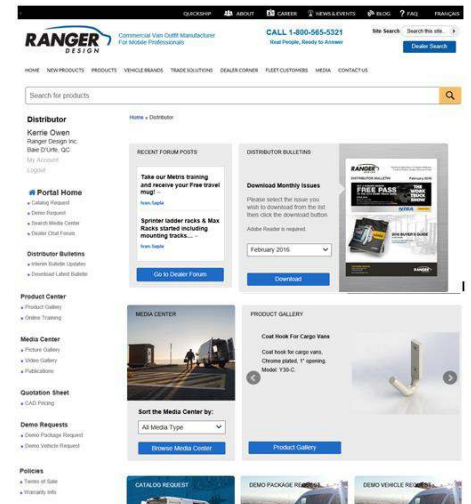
QUICKSHIP ABOUT CAREER NEWS & EVENTS BLOG FAQ FRANÇAIS

RANGER DESIGN

Commercial Van Outfit Manufacturer For Mobile Professionals

CALL 1-800-565-5321
Real People, Ready to Answer

Site Search Search this site...

Dealer Search

HOME NEW PRODUCTS PRODUCTS VEHICLE BRANDS TRADE SOLUTIONS DEALER CORNER FLEET CUSTOMERS MEDIA CONTACT US

Search for products

Distributor

Kerrie Owen
Ranger Design Inc.
Baie D'Urfe, QC
My Account
Logout

Portal Home
Catalog Request
Demo Request
Search Media Center
Dealer Chat Forum

Distributor Bulletins
Inform Bulletin Updates
Download Latest Bulletin

Product Center
Product Gallery
Online Training

Media Center
Picture Gallery
Video Gallery
Publications

Quotation Sheet
CAG Pricing

Demo Requests
Demo Package Request
Demo Vehicle Request

Policies
Terms of Sale
Warranty Info

Home » Distributor

RECENT FORUM POSTS

Take our Metris training and receive your Free travel mug! –
from Sayla

Sprinter ladder racks & Max Racks started including mounting tracks... –
from Sayla

Go to Dealer Forum

DISTRIBUTOR BULLETINS

Download Monthly Issues

Please select the issue you wish to download from the list then click the download button.

Adobe Reader is required.

February 2016

Download

RANGER
February 2016
FREE PASS
THE WORK TRUCK SHOW
2016 BUYER'S GUIDE
RANGER

MEDIA CENTER

Sort the Media Center by:

All Media Type

Browse Media Center

PRODUCT GALLERY

Coat Hook For Cargo Vans

Coat hook for cargo vans, Chrome plated, 1" opening. Model: Y30-C.

Product Gallery

CATALOG REQUEST

DEMO PACKAGE REQUEST

DEMO VEHICLE REQUEST